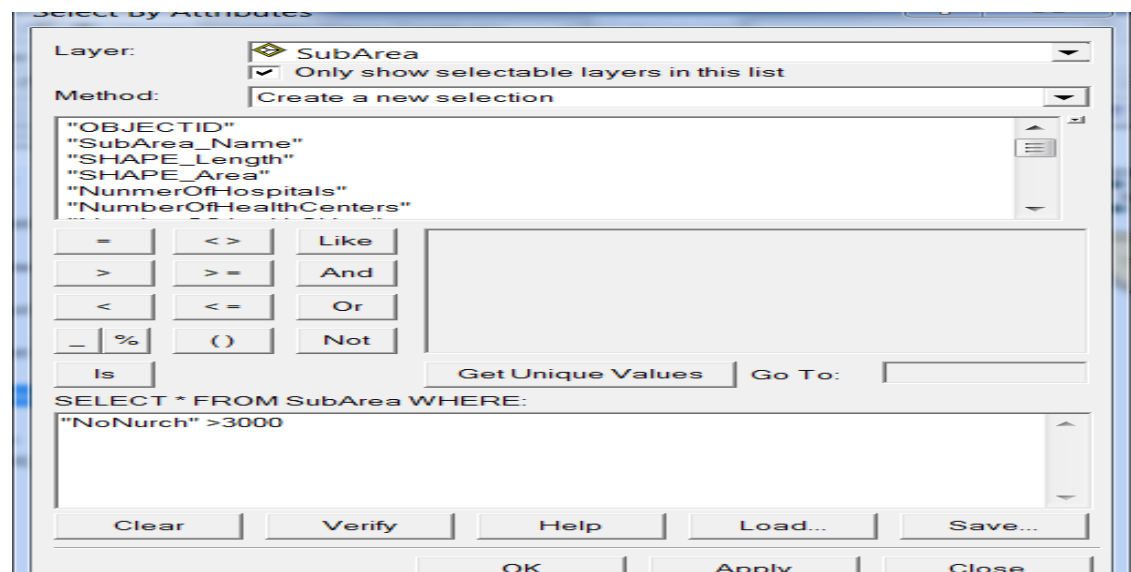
Select By Attributes

Layer: SubArea

Only show selectable layers in this list

Method: Create a new selection

"OBJECTID"
"SubArea_Name"
"SHAPE_Length"
"SHAPE_Area"
"NunmerOfHospitals"
"NumberOfHealthCenters"
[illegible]

=
< >
Like
>
> =
And
<
< =
Or
_
%
()
Not
Is

Get Unique Values

Go To:

SELECT * FROM SubArea WHERE:

"NoNurch" >3000

Clear
Verify
Help
Load...
Save...

OK
Apply
Close